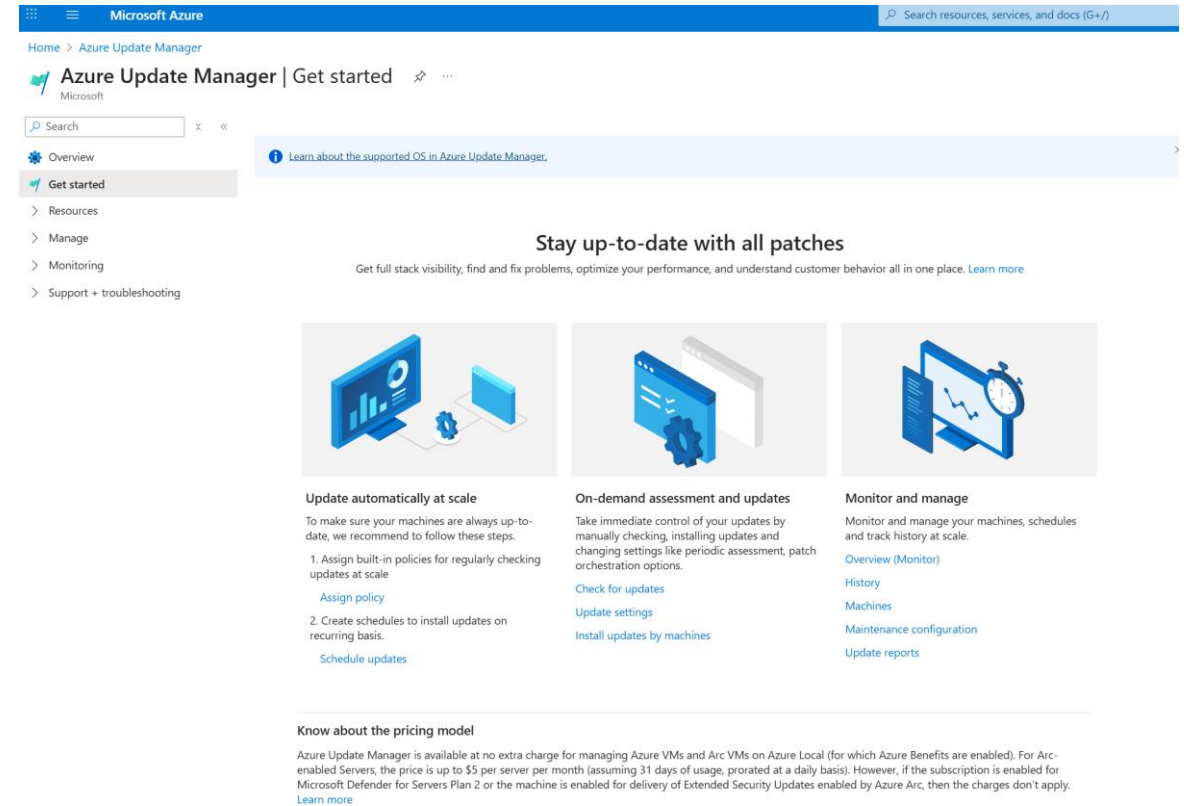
Microsoft Azure

Search resources, services, and docs (G+/)

Home > Azure Update Manager

Azure Update Manager | Get started

Microsoft

Search

Overview

Get started

Resources

Manage

Monitoring

Support + troubleshooting

Learn about the supported OS in Azure Update Manager.

Stay up-to-date with all patches

Get full stack visibility, find and fix problems, optimize your performance, and understand customer behavior all in one place. Learn more

Update automatically at scale

To make sure your machines are always up-to-date, we recommend to follow these steps.

1. Assign built-in policies for regularly checking updates at scale

Assign policy

2. Create schedules to install updates on recurring basis.

Schedule updates

On-demand assessment and updates

Take immediate control of your updates by manually checking, installing updates and changing settings like periodic assessment, patch orchestration options.

Check for updates

Update settings

Install updates by machines

Monitor and manage

Monitor and manage your machines, schedules and track history at scale.

Overview (Monitor)

History

Machines

Maintenance configuration

Update reports

Know about the pricing model

Azure Update Manager is available at no extra charge for managing Azure VMs and Arc VMs on Azure Local (for which Azure Benefits are enabled). For Arc-enabled Servers, the price is up to $5 per server per month (assuming 31 days of usage, prorated at a daily basis). However, if the subscription is enabled for Microsoft Defender for Servers Plan 2 or the machine is enabled for delivery of Extended Security Updates enabled by Azure Arc, then the charges don't apply.
Learn more